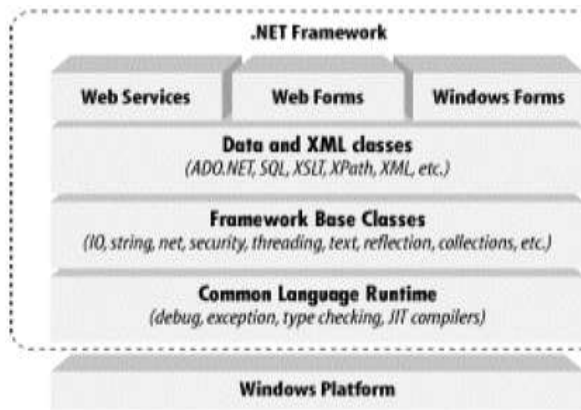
.NET Framework

Web Services

Web Forms

Windows Forms

Data and XML classes
(ADO.NET, SQL, XSLT, XPath, XML, etc.)

Framework Base Classes
(IO, string, net, security, threading, text, reflection, collections, etc.)

Common Language Runtime
(debug, exception, type checking, JIT compilers)

Windows Platform